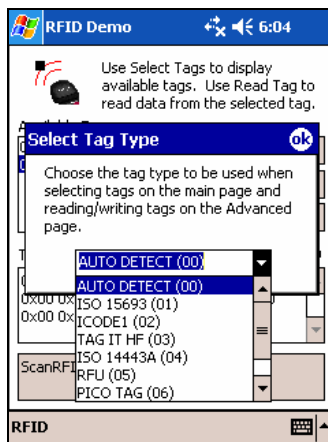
RFID Demo 6:04

Use Select Tags to display available tags. Use Read Tag to read data from the selected tag.

Select Tag Type ok

Choose the tag type to be used when selecting tags on the main page and reading/writing tags on the Advanced page.

AUTO DETECT (00)

AUTO DETECT (00)
ISO 15693 (01)
ICODE1 (02)
TAG IT HF (03)
ISO 14443A (04)
RFU (05)
PICO TAG (06)

0x00 0x
0x00 0x
ScanRF

RFID